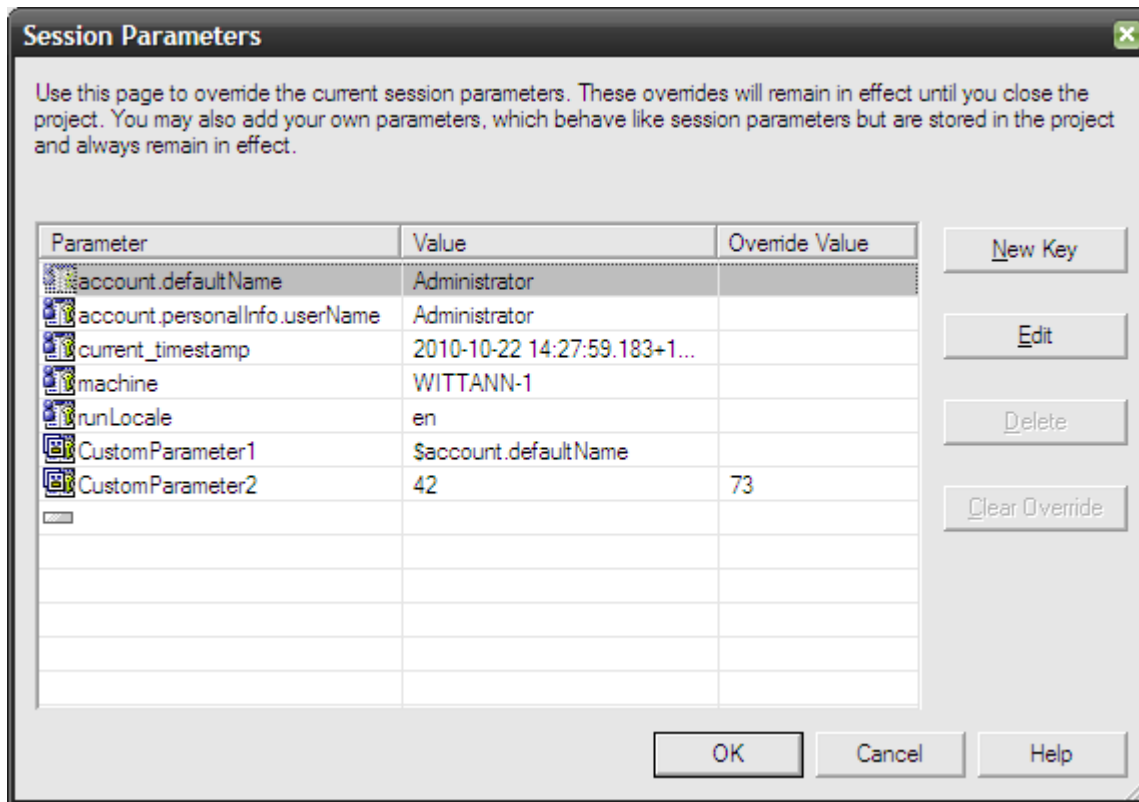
Session Parameters

Use this page to override the current session parameters. These overrides will remain in effect until you close the project. You may also add your own parameters, which behave like session parameters but are stored in the project and always remain in effect.

| Parameter | Value | Override Value |
|---|---|---|
| account.defaultName | Administrator | |
| account.personalInfo.userName | Administrator | |
| current_timestamp | 2010-10-22 14:27:59.183+1... | |
| machine | WITTANN-1 | |
| runLocale | en | |
| CustomParameter1 | $account.defaultName | |
| CustomParameter2 | 42 | 73 |

New Key

Edit

Delete

Clear Override

OK

Cancel

Help